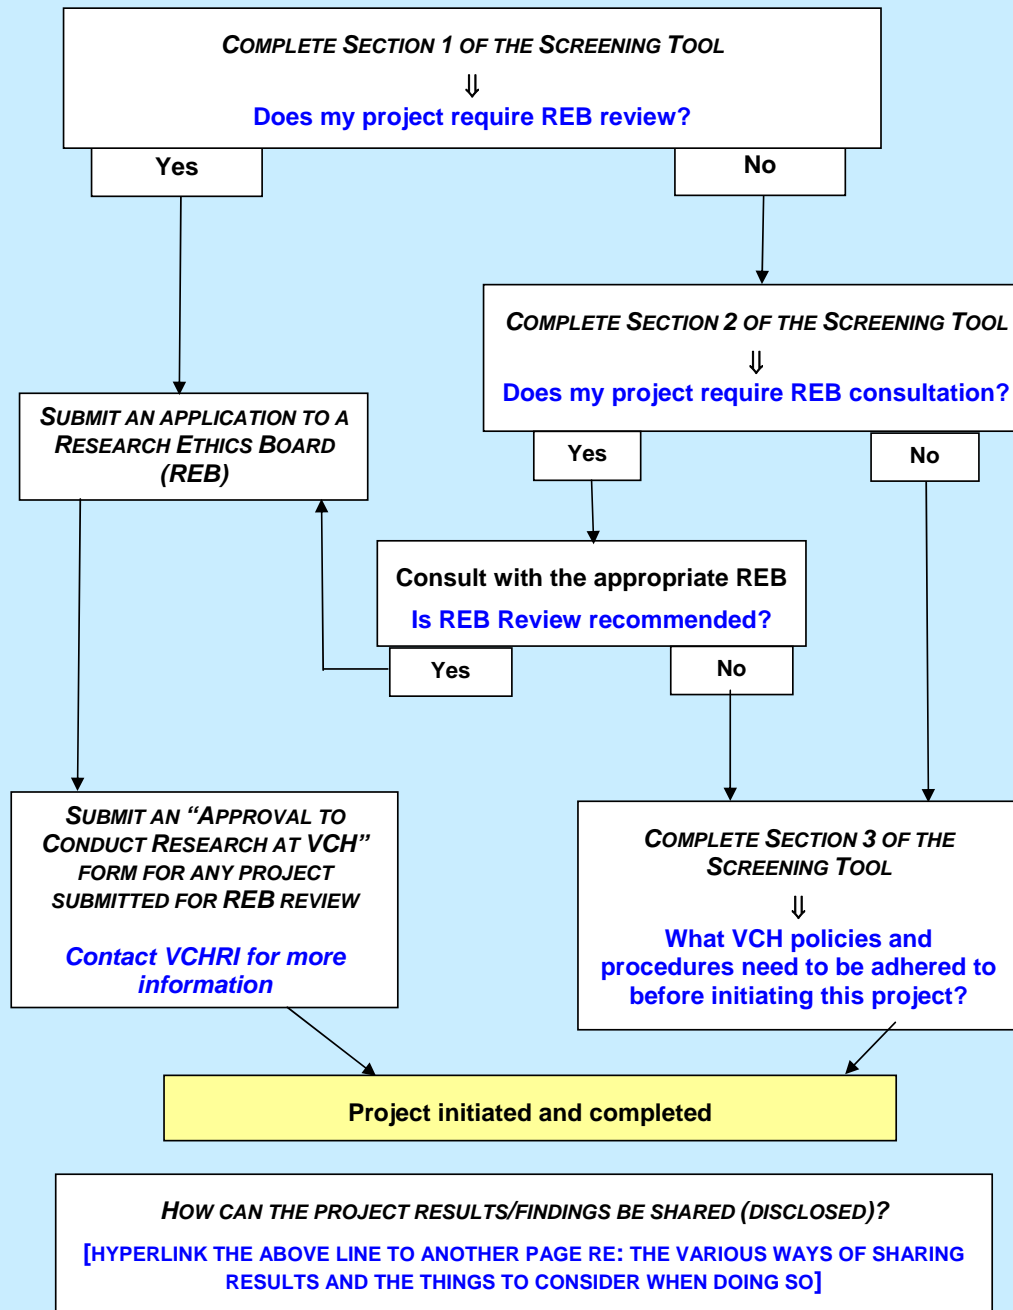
COMPLETE SECTION 1 OF THE SCREENING TOOL
⇓
Does my project require REB review?

Yes

No

COMPLETE SECTION 2 OF THE SCREENING TOOL
⇓
Does my project require REB consultation?

SUBMIT AN APPLICATION TO A RESEARCH ETHICS BOARD (REB)

Yes

No

Consult with the appropriate REB
Is REB Review recommended?

Yes

No

SUBMIT AN "APPROVAL TO CONDUCT RESEARCH AT VCH" FORM FOR ANY PROJECT SUBMITTED FOR REB REVIEW

Contact VCHRI for more information

COMPLETE SECTION 3 OF THE SCREENING TOOL
⇓
What VCH policies and procedures need to be adhered to before initiating this project?

Project initiated and completed

HOW CAN THE PROJECT RESULTS/FINDINGS BE SHARED (DISCLOSED)?
[HYPERLINK THE ABOVE LINE TO ANOTHER PAGE RE: THE VARIOUS WAYS OF SHARING RESULTS AND THE THINGS TO CONSIDER WHEN DOING SO]